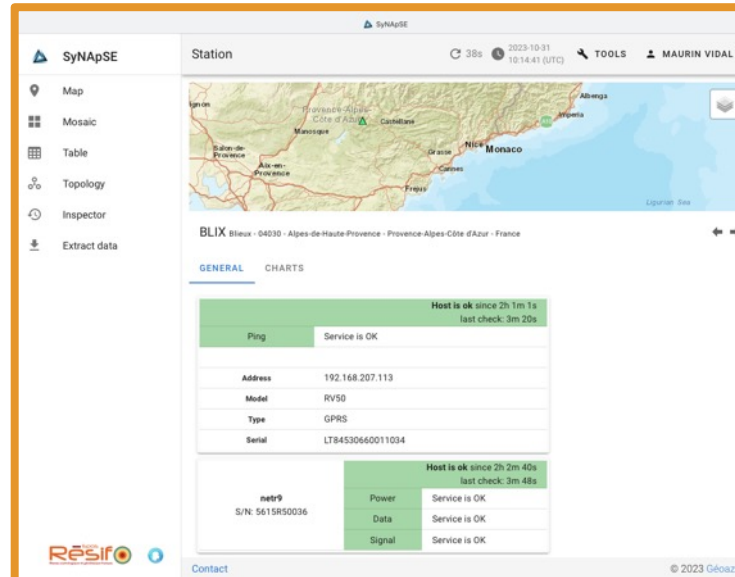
SyNApSE

SyNApSE

Map

Mosaic

Table

Topology

Inspector

Extract data

Station

38s

2023-10-31 10:14:41 (UTC)

TOOLS

MAURIN VIDAL

Provence-Alpes-Côte d'Azur

Manosque

Castellane

Albenga

Imperia

Salon-de-Provence

Aix-en-Provence

Grasse

Nice

Monaco

Cannes

Fréjus

Ligurian Sea

BLIX Blieux - 04030 - Alpes-de-Haute-Provence - Provence-Alpes-Côte d'Azur - France

GENERAL

CHARTS

Host is ok since 2h 1m 1s
last check: 3m 20s

| Ping | Service is OK |
|---|---|
| | |
| Address | 192.168.207.113 |
| Model | RV50 |
| Type | GPRS |
| Serial | LT84530660011034 |

Host is ok since 2h 2m 40s
last check: 3m 48s

netr9
S/N: 5615R50036

| Power | Service is OK |
|---|---|
| Data | Service is OK |
| Signal | Service is OK |

Résif

Contact

© 2023 Géoaz